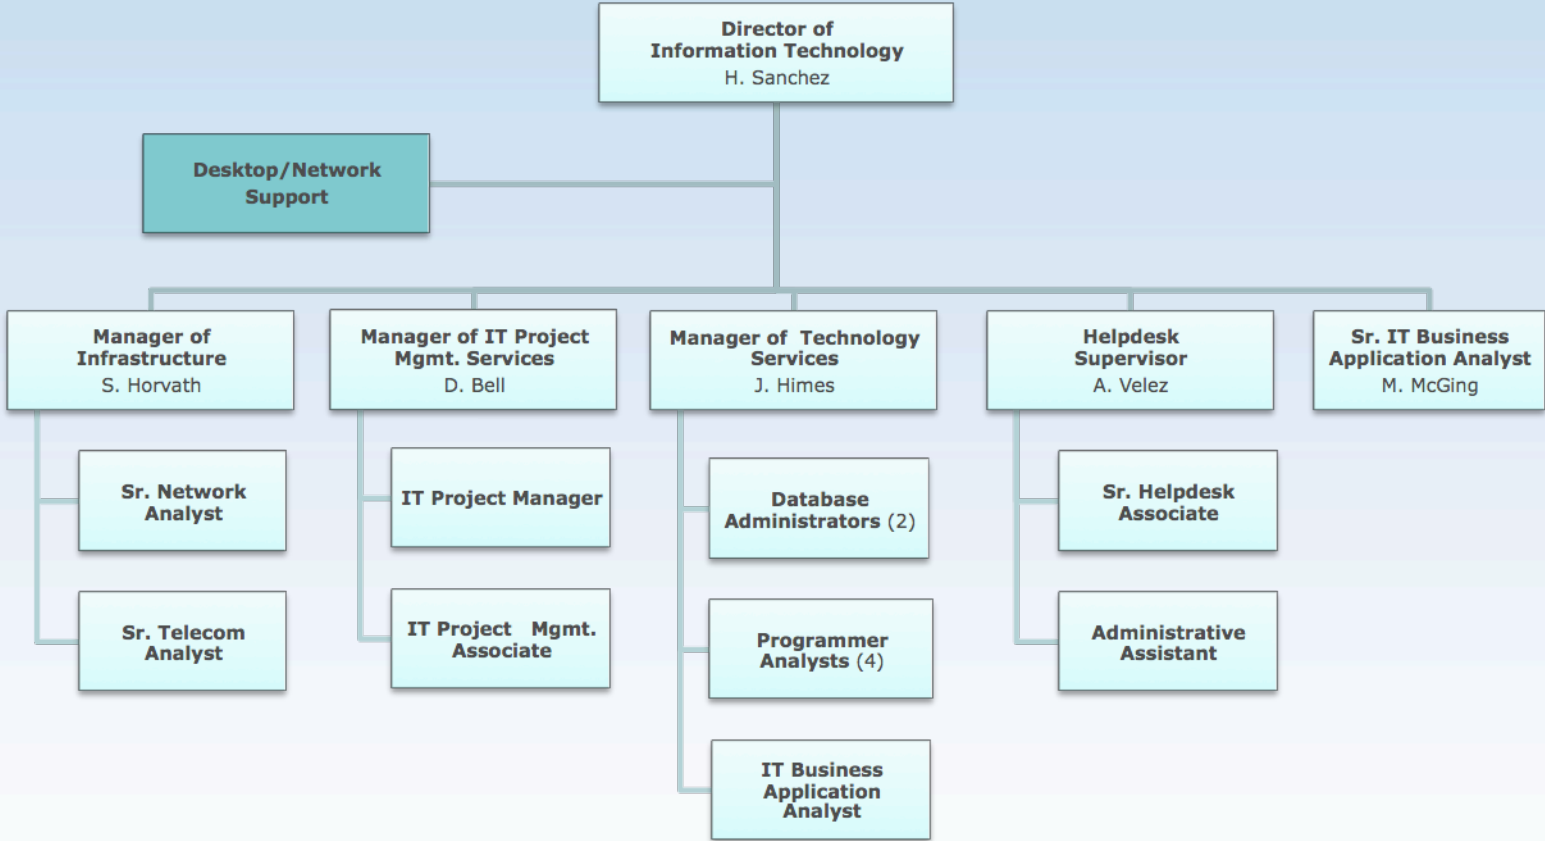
Director of
Information Technology
H. Sanchez

Desktop/Network
Support

Manager of
Infrastructure
S. Horvath

Sr. Network
Analyst

Sr. Telecom
Analyst

Manager of IT Project
Mgmt. Services
D. Bell

IT Project Manager

IT Project Mgmt.
Associate

Manager of Technology
Services
J. Himes

Database
Administrators (2)

Programmer
Analysts (4)

IT Business
Application
Analyst

Helpdesk
Supervisor
A. Velez

Sr. Helpdesk
Associate

Administrative
Assistant

Sr. IT Business
Application Analyst
M. McGing